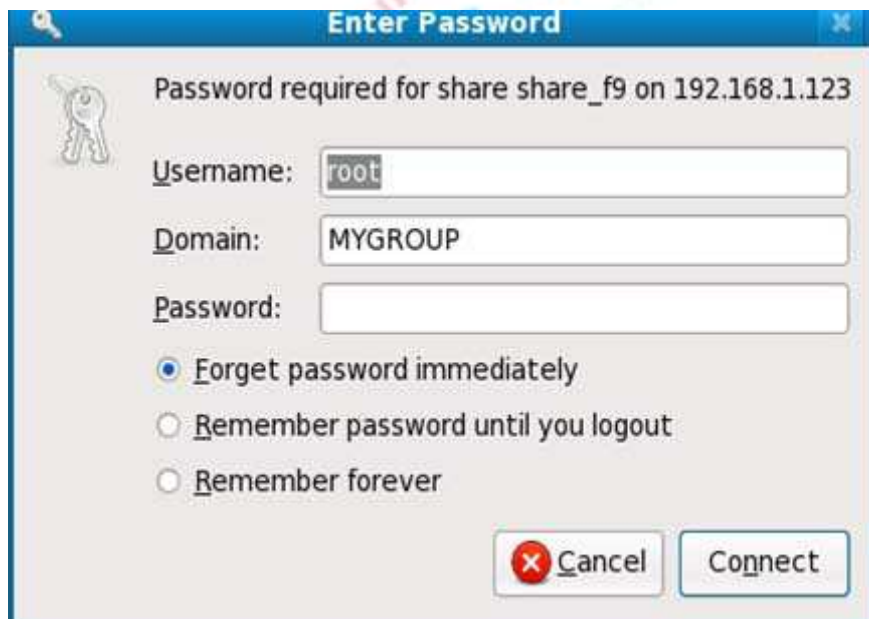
Enter Password

Password required for share share_f9 on 192.168.1.123

Username: root

Domain: MYGROUP

Password:

Forget password immediately

Remember password until you logout

Remember forever

Cancel

Connect